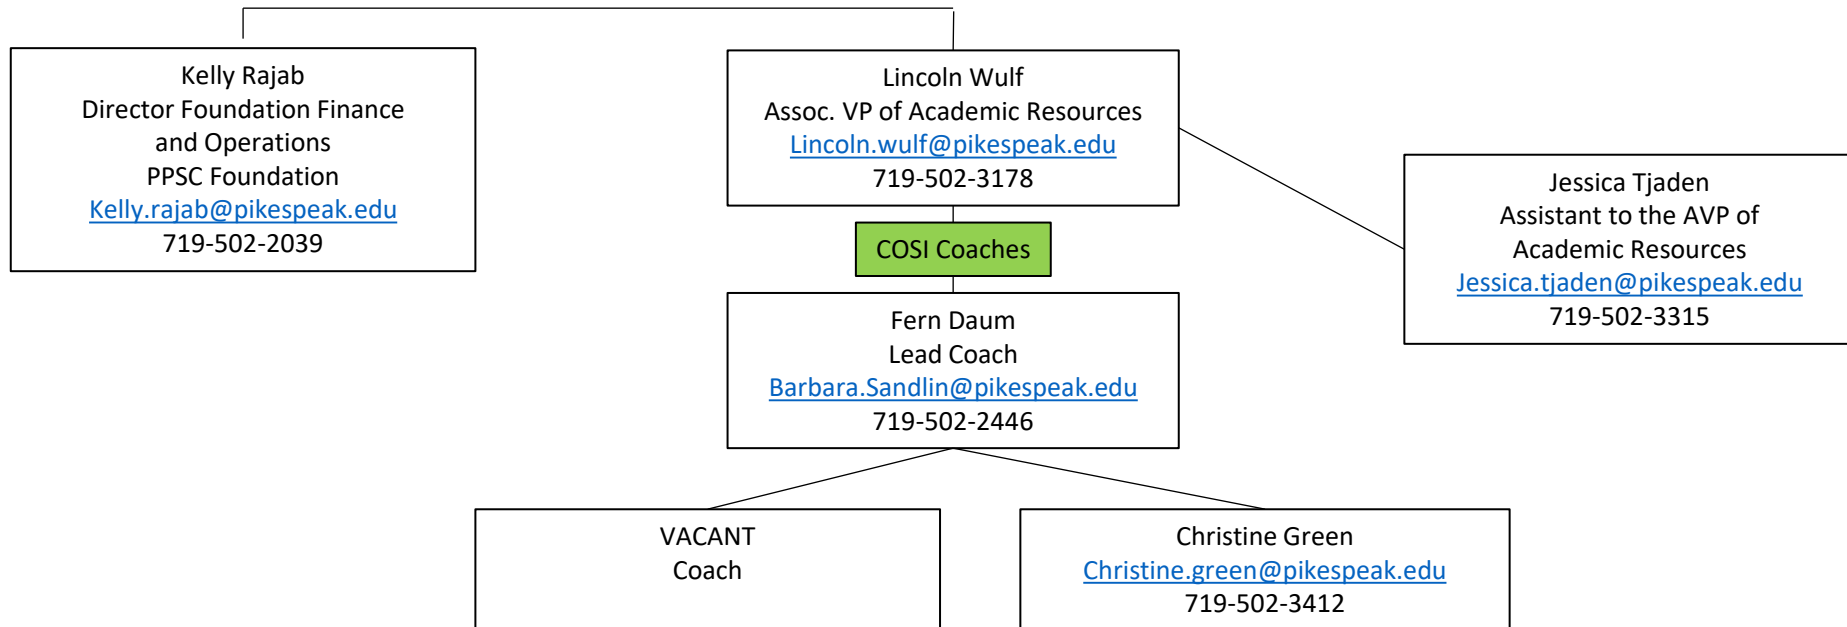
Kelly Rajab
Director Foundation Finance and Operations
PPSC Foundation
Kelly.rajab@pikespeak.edu
719-502-2039

Lincoln Wulf
Assoc. VP of Academic Resources
Lincoln.wulf@pikespeak.edu
719-502-3178

COSI Coaches

Jessica Tjaden
Assistant to the AVP of Academic Resources
Jessica.tjaden@pikespeak.edu
719-502-3315

Fern Daum
Lead Coach
Barbara.Sandlin@pikespeak.edu
719-502-2446

VACANT
Coach

Christine Green
Christine.green@pikespeak.edu
719-502-3412